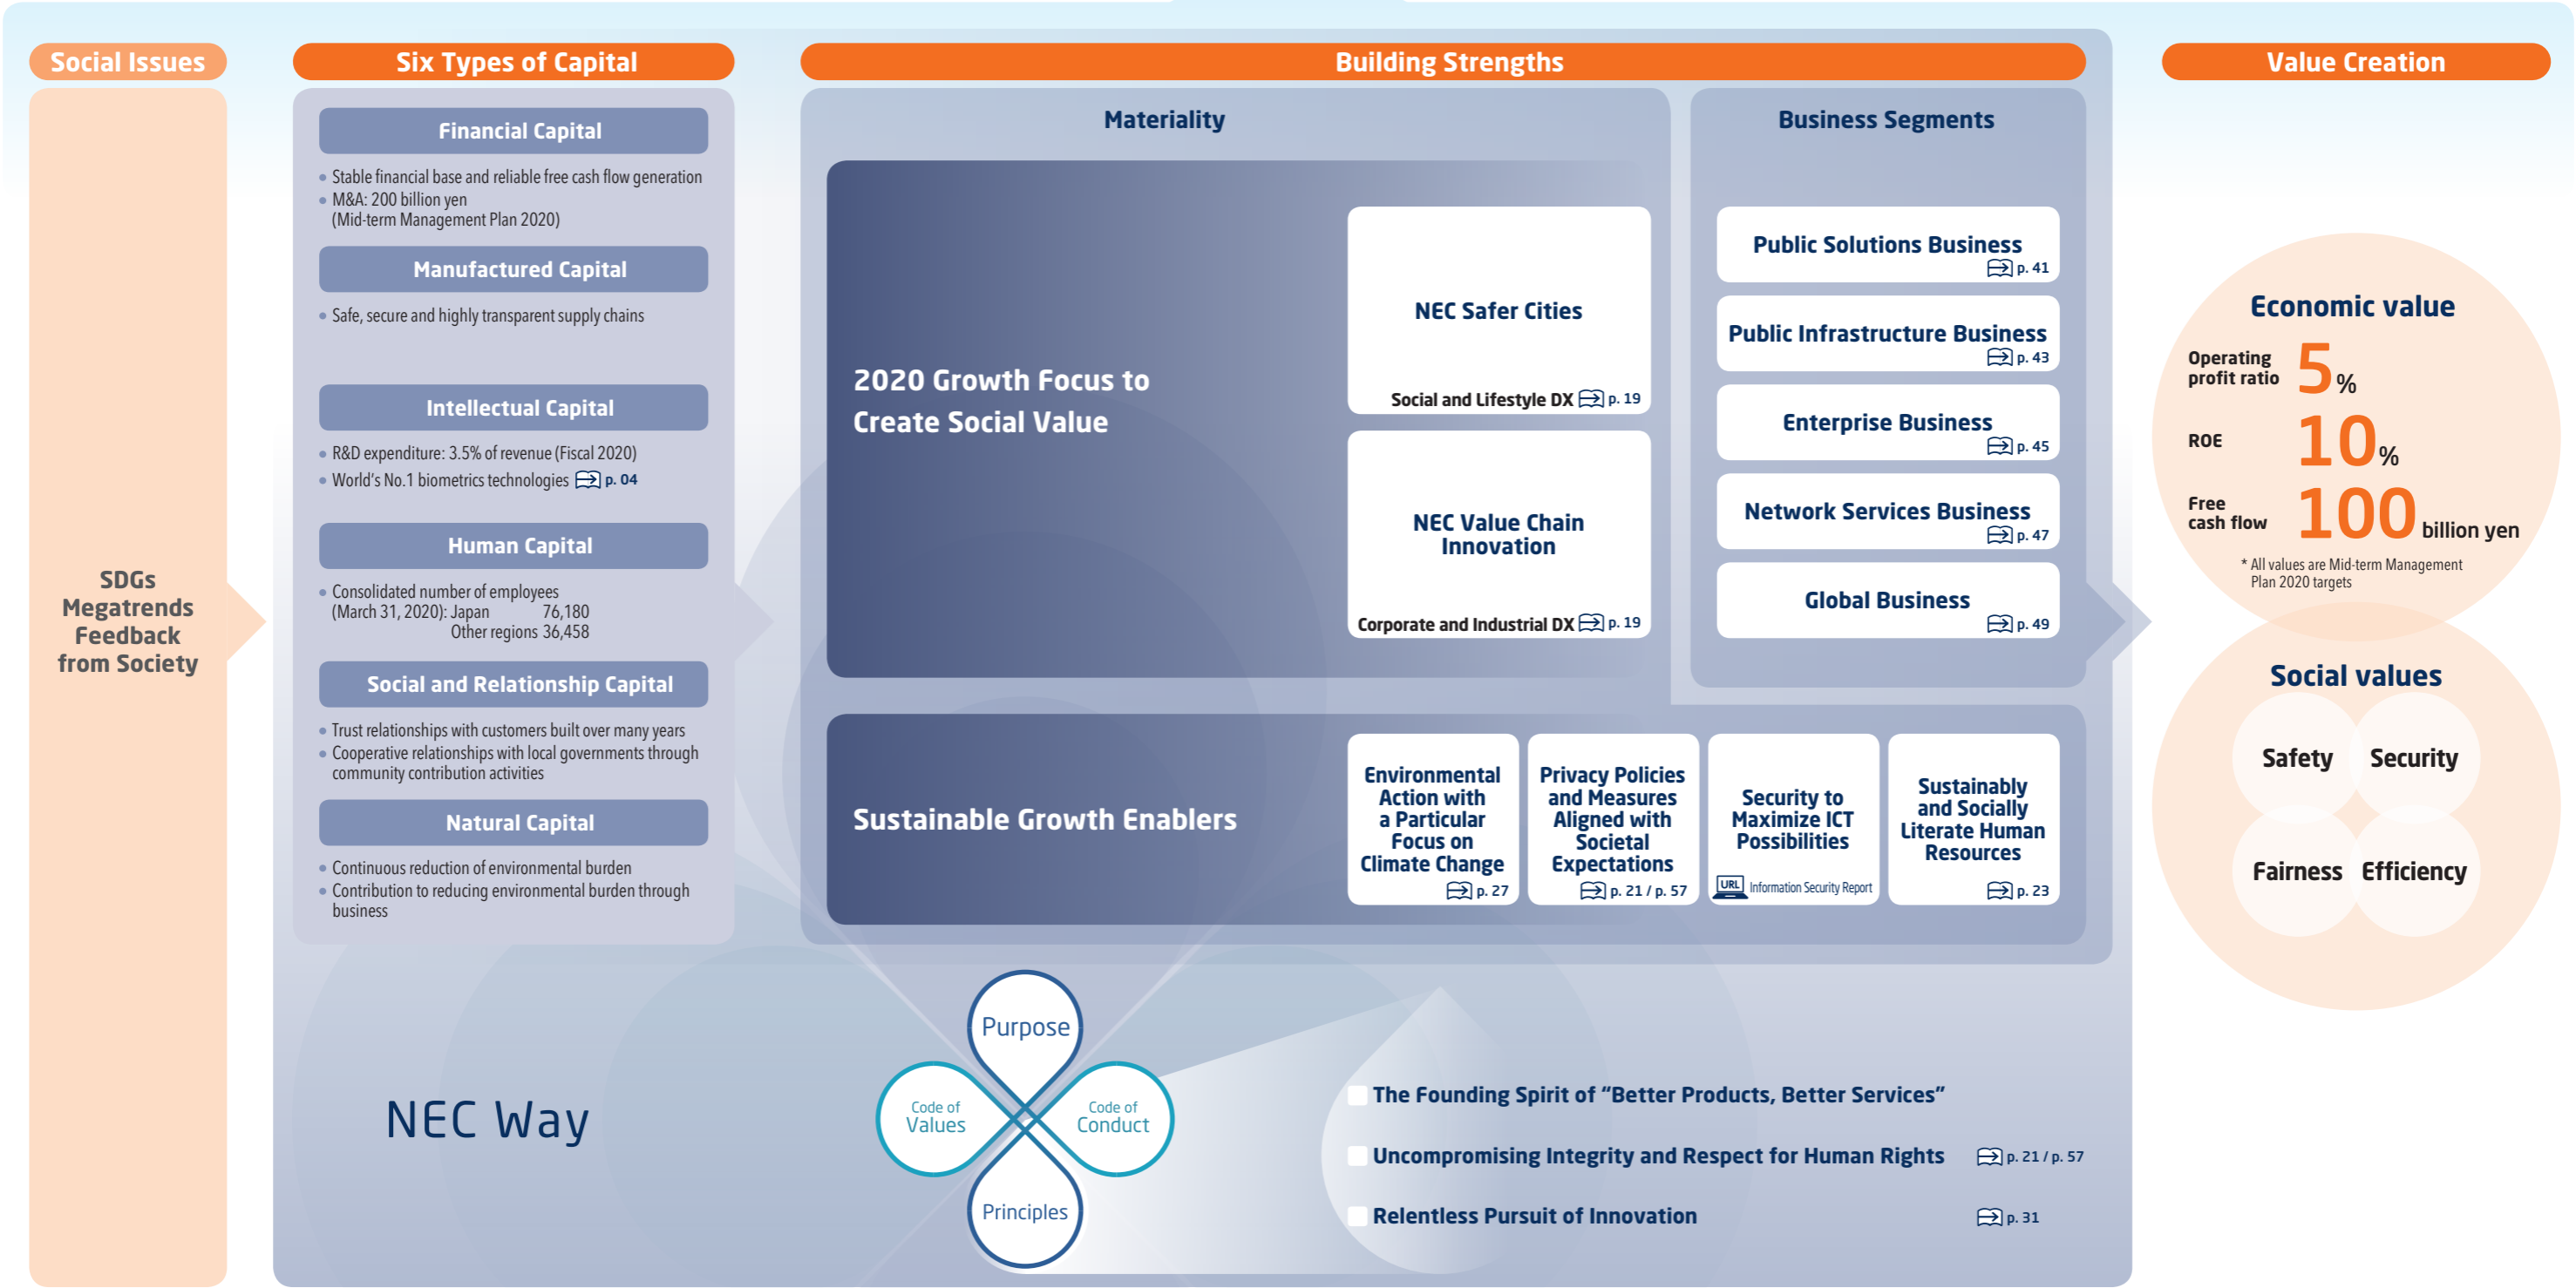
Social Issues

SDGs
Megatrends
Feedback
from Society

Six Types of Capital

Financial Capital

• Stable financial base and reliable free cash flow generation
• M&A: 200 billion yen (Mid-term Management Plan 2020)

Manufactured Capital

• Safe, secure and highly transparent supply chains

Intellectual Capital

• R&D expenditure: 3.5% of revenue (Fiscal 2020)
• World's No.1 biometrics technologies p. 04

Human Capital

• Consolidated number of employees (March 31, 2020): Japan 76,180
Other regions 36,458

Social and Relationship Capital

• Trust relationships with customers built over many years
• Cooperative relationships with local governments through community contribution activities

Natural Capital

• Continuous reduction of environmental burden
• Contribution to reducing environmental burden through business

Building Strengths

Materiality

2020 Growth Focus to Create Social Value

NEC Safer Cities
Social and Lifestyle DX p. 19

NEC Value Chain Innovation
Corporate and Industrial DX p. 19

Business Segments

Public Solutions Business p. 41

Public Infrastructure Business p. 43

Enterprise Business p. 45

Network Services Business p. 47

Global Business p. 49

Sustainable Growth Enablers

Environmental Action with a Particular Focus on Climate Change p. 27

Privacy Policies and Measures Aligned with Societal Expectations p. 21 / p. 57

Security to Maximize ICT Possibilities
URL Information Security Report

Sustainably and Socially Literate Human Resources p. 23

Value Creation

Economic value

Operating profit ratio 5%

ROE 10%

Free cash flow 100 billion yen

* All values are Mid-term Management Plan 2020 targets

Social values

Safety Security

Fairness Efficiency

NEC Way

Purpose

Code of Values

Code of Conduct

Principles

The Founding Spirit of “Better Products, Better Services”

Uncompromising Integrity and Respect for Human Rights p. 21 / p. 57

Relentless Pursuit of Innovation p. 31